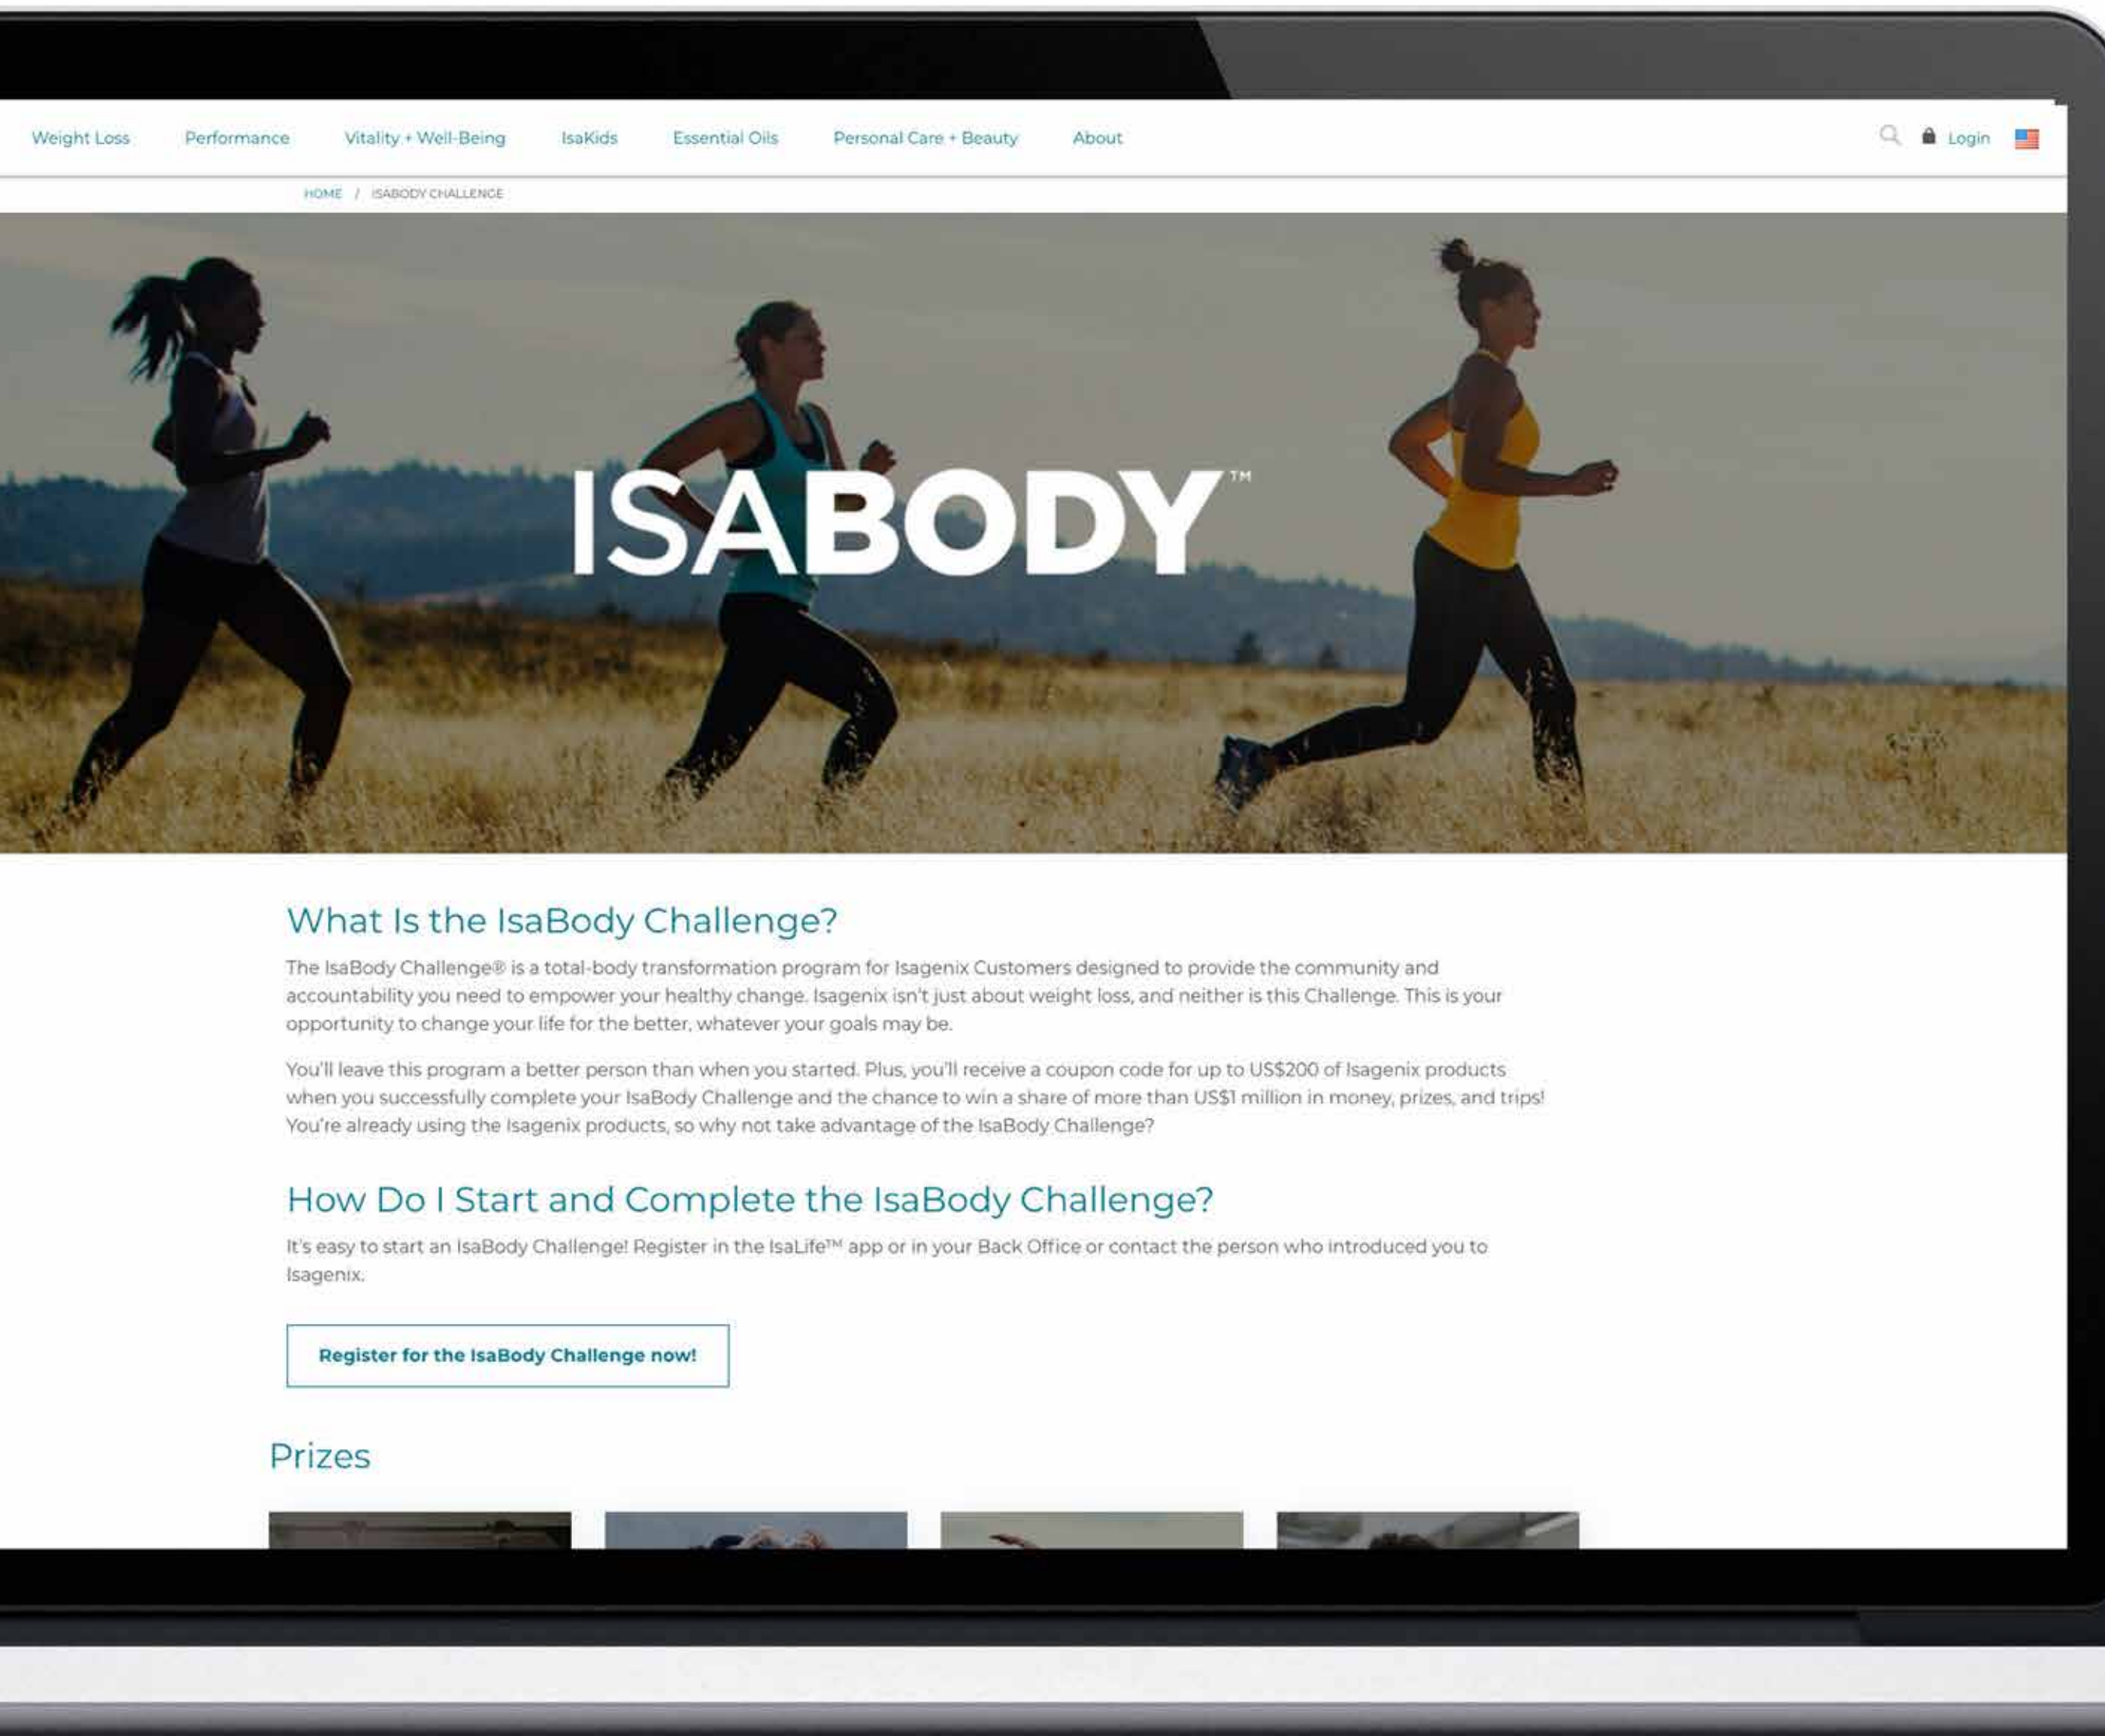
Weight Loss Performance Vitality + Well-Being IsaKids Essential Oils Personal Care + Beauty About Login

HOME / ISABODY CHALLENGE

ISABODY™

What Is the IsaBody Challenge?

The IsaBody Challenge® is a total-body transformation program for Isagenix Customers designed to provide the community and accountability you need to empower your healthy change. Isagenix isn't just about weight loss, and neither is this Challenge. This is your opportunity to change your life for the better, whatever your goals may be.

You'll leave this program a better person than when you started. Plus, you'll receive a coupon code for up to US$200 of Isagenix products when you successfully complete your IsaBody Challenge and the chance to win a share of more than US$1 million in money, prizes, and trips! You're already using the Isagenix products, so why not take advantage of the IsaBody Challenge?

How Do I Start and Complete the IsaBody Challenge?

It's easy to start an IsaBody Challenge! Register in the IsaLife™ app or in your Back Office or contact the person who introduced you to Isagenix.

Register for the IsaBody Challenge now!

Prizes